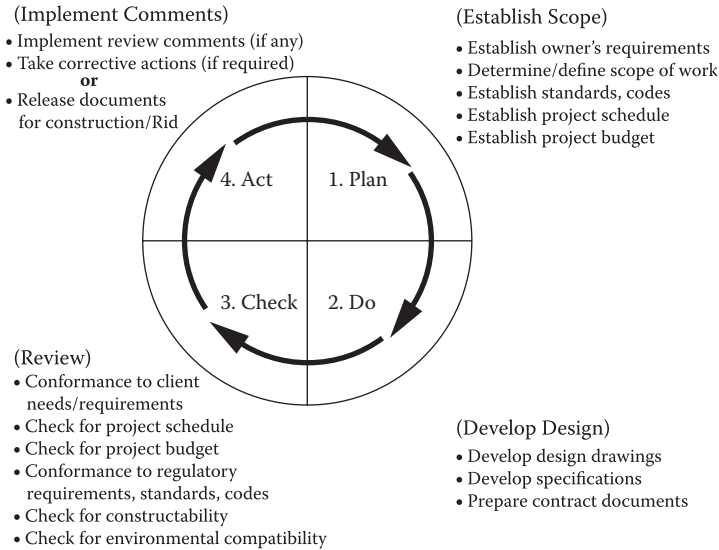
(Implement Comments)
• Implement review comments (if any)
• Take corrective actions (if required)
**or**
• Release documents for construction/Rid

(Establish Scope)
• Establish owner's requirements
• Determine/define scope of work
• Establish standards, codes
• Establish project schedule
• Establish project budget

4. Act

1. Plan

3. Check

2. Do

(Review)
• Conformance to client needs/requirements
• Check for project schedule
• Check for project budget
• Conformance to regulatory requirements, standards, codes
• Check for constructability
• Check for environmental compatibility

(Develop Design)
• Develop design drawings
• Develop specifications
• Prepare contract documents